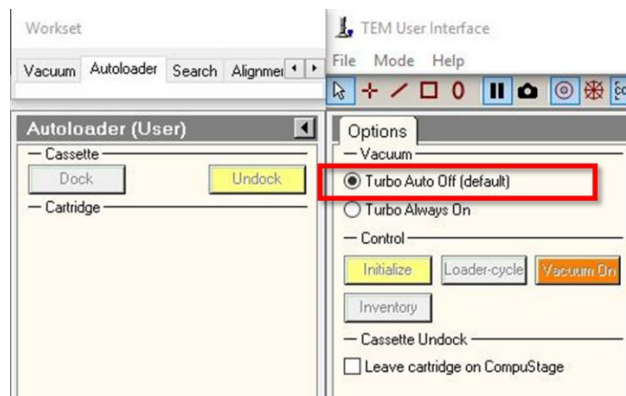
Workset

Vacuum Autoloader Search Alignmei

Autoloader (User)

— Cassette

Dock Undock

— Cartridge

TEM User Interface

File Mode Help

0

Options

— Vacuum

Turbo Auto Off (default)

Turbo Always On

— Control

Initialize Loader-cycle Vacuum On

Inventory

— Cassette Undock

Leave cartridge on CompuStage